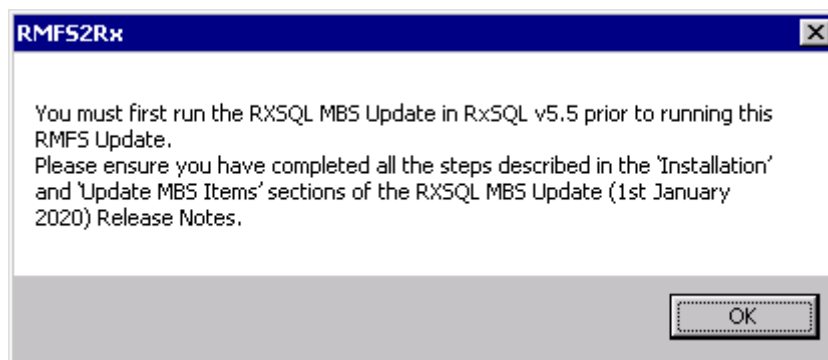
RMFS2Rx

You must first run the RXSQL MBS Update in RxSQL v5.5 prior to running this RMFS Update.
Please ensure you have completed all the steps described in the 'Installation' and 'Update MBS Items' sections of the RXSQL MBS Update (1st January 2020) Release Notes.

OK